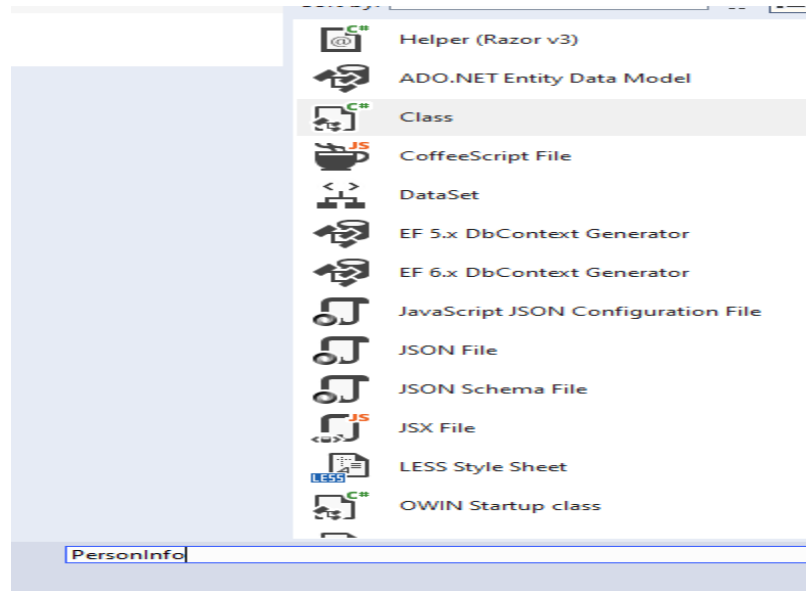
Helper (Razor v3)
ADO.NET Entity Data Model
Class
CoffeeScript File
DataSet
EF 5.x DbContext Generator
EF 6.x DbContext Generator
JavaScript JSON Configuration File
JSON File
JSON Schema File
JSX File
LESS Style Sheet
OWIN Startup class
PersonInfo